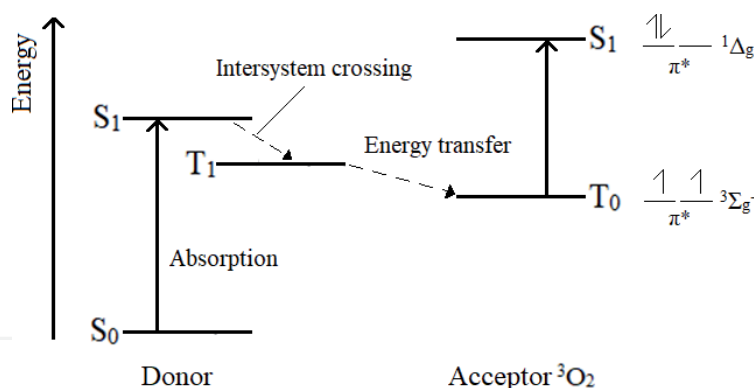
Energy

Intersystem crossing

$S_1$

$T_1$

Energy transfer

$S_1$ $\frac{\uparrow\downarrow}{\pi^*}$ — $^1\Delta_g$

$T_0$ $\frac{\uparrow}{\pi^*}\frac{\uparrow}{}$ $^3\Sigma_g$

Absorption

$S_0$

Donor

Acceptor $^3O_2$